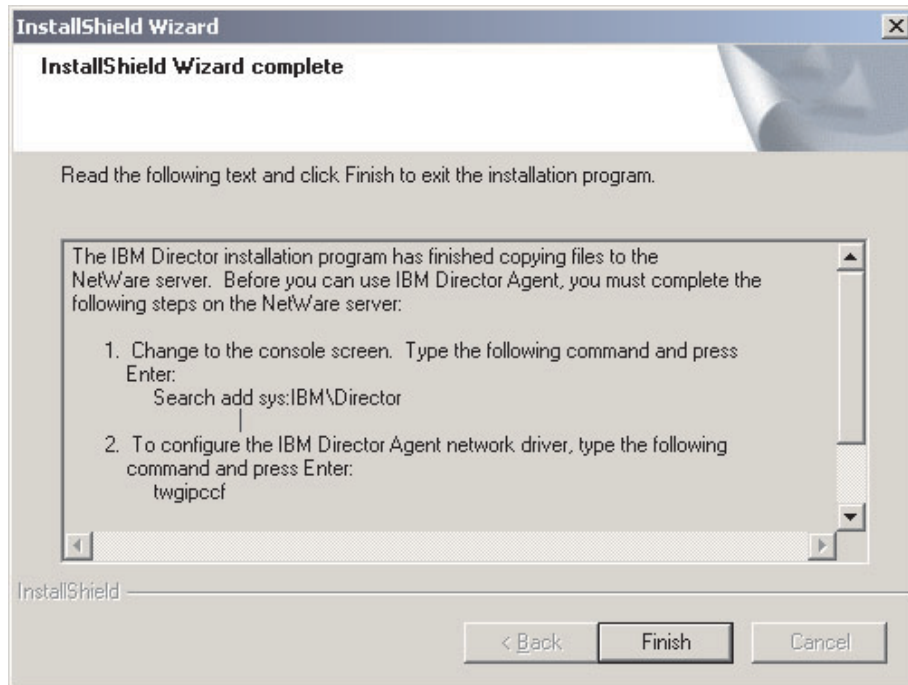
InstallShield Wizard

InstallShield Wizard complete

Read the following text and click Finish to exit the installation program.

The IBM Director installation program has finished copying files to the NetWare server. Before you can use IBM Director Agent, you must complete the following steps on the NetWare server:

1. Change to the console screen. Type the following command and press Enter:
Search add sys:IBM\Director

2. To configure the IBM Director Agent network driver, type the following command and press Enter:
twgipccf

InstallShield

< Back | Finish | Cancel